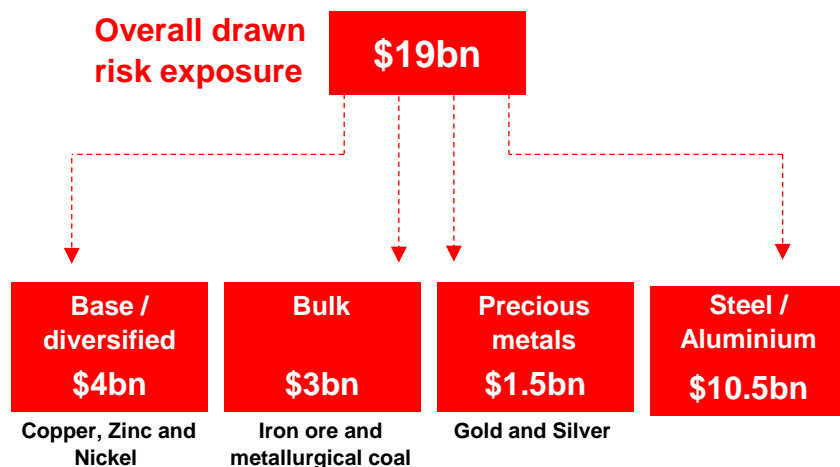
Overall drawn risk exposure

$19bn

Base / diversified

$4bn

Copper, Zinc and Nickel

Bulk

$3bn

Iron ore and metallurgical coal

Precious metals

$1.5bn

Gold and Silver

Steel / Aluminium

$10.5bn